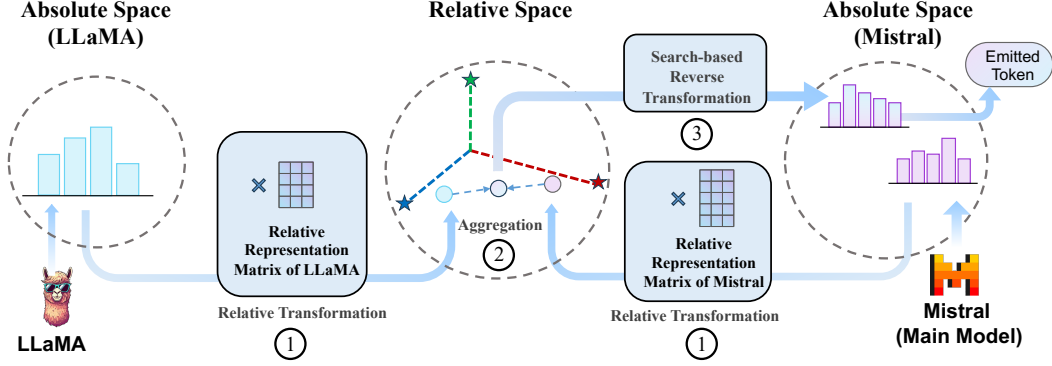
Absolute Space (LLaMA)

Relative Space

Absolute Space (Mistral)

Emitted Token

Search-based Reverse Transformation

3

Relative Representation Matrix of LLaMA

Relative Transformation

1

Aggregation

2

Relative Representation Matrix of Mistral

Relative Transformation

1

LLaMA

Mistral (Main Model)